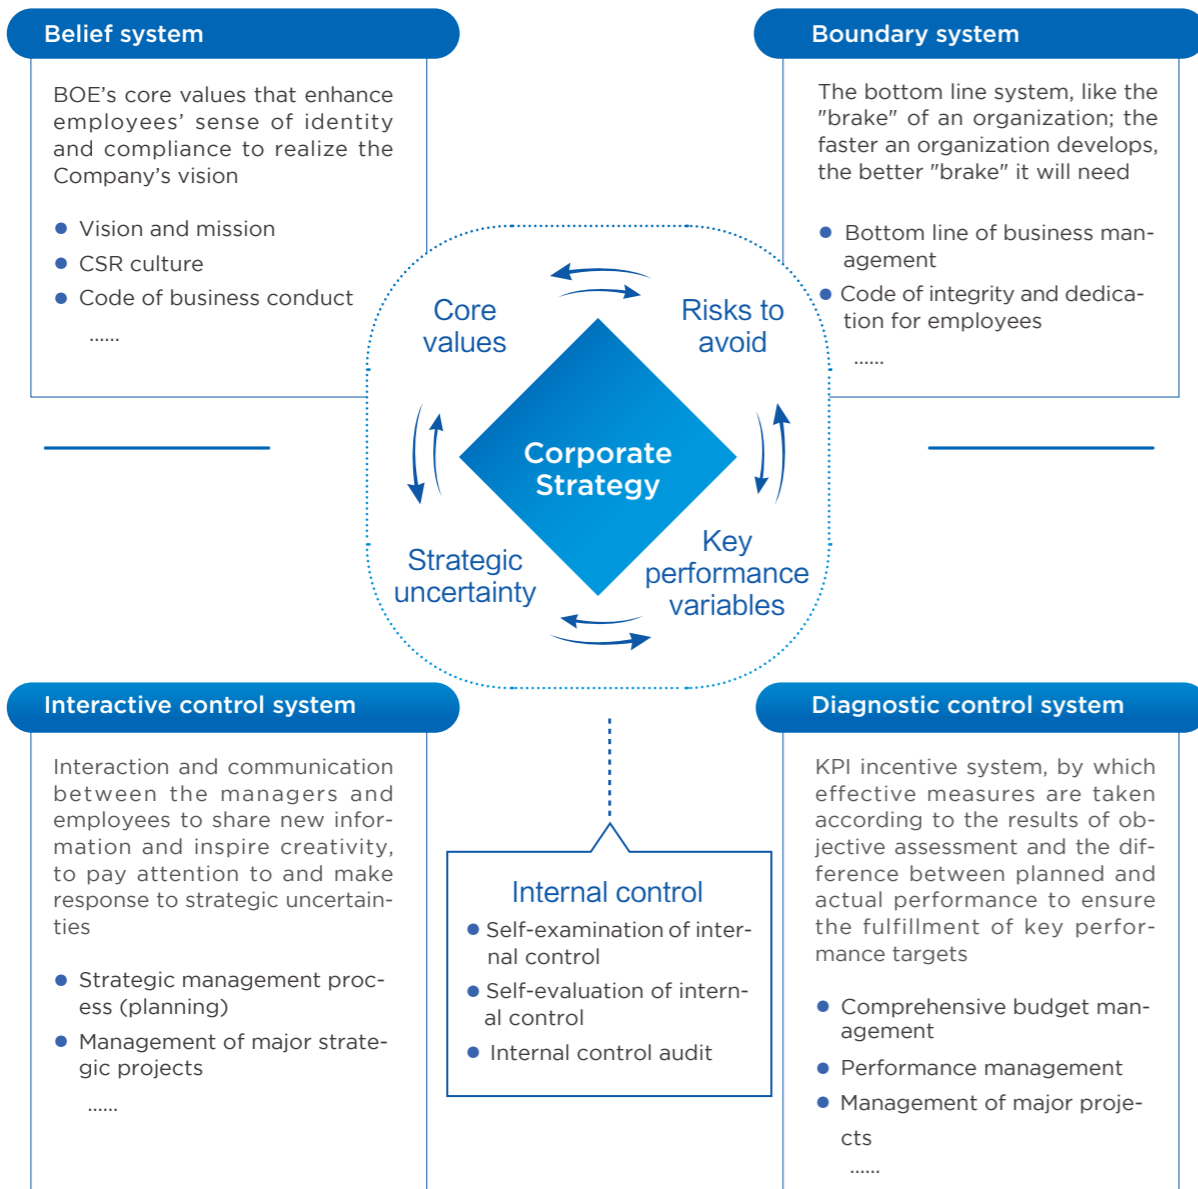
Belief system

BOE's core values that enhance employees' sense of identity and compliance to realize the Company's vision

- Vision and mission
- CSR culture
- Code of business conduct

......

Boundary system

The bottom line system, like the "brake" of an organization; the faster an organization develops, the better "brake" it will need

- Bottom line of business management
- Code of integrity and dedication for employees

......

Core values

Risks to avoid

Corporate Strategy

Strategic uncertainty

Key performance variables

Interactive control system

Interaction and communication between the managers and employees to share new information and inspire creativity, to pay attention to and make response to strategic uncertainties

- Strategic management process (planning)
- Management of major strategic projects

......

Internal control

- Self-examination of internal control
- Self-evaluation of internal control
- Internal control audit

Diagnostic control system

KPI incentive system, by which effective measures are taken according to the results of objective assessment and the difference between planned and actual performance to ensure the fulfillment of key performance targets

- Comprehensive budget management
- Performance management
- Management of major projects

......